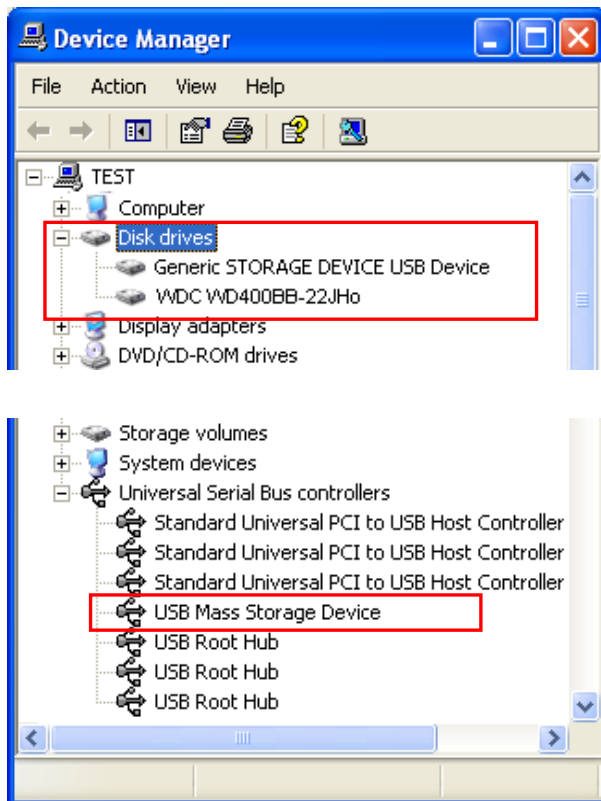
Device Manager

File Action View Help

TEST
Computer
Disk drives
Generic STORAGE DEVICE USB Device
WDC WD400BB-22JHo
Display adapters
DVD/CD-ROM drives

Storage volumes
System devices
Universal Serial Bus controllers
Standard Universal PCI to USB Host Controller
Standard Universal PCI to USB Host Controller
Standard Universal PCI to USB Host Controller
USB Mass Storage Device
USB Root Hub
USB Root Hub
USB Root Hub